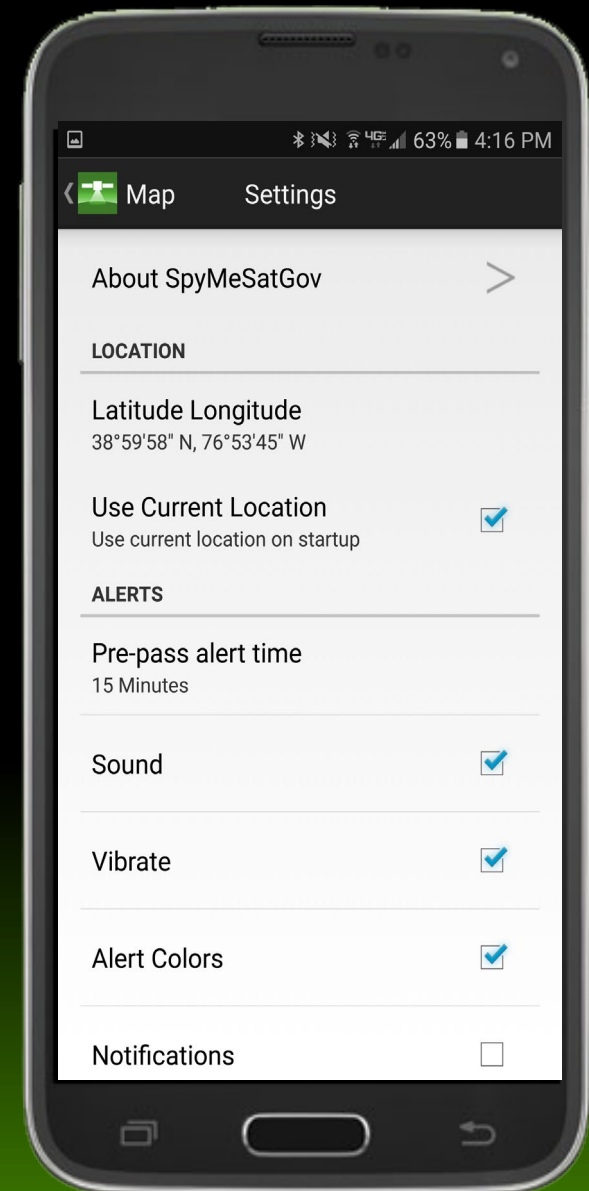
4G 63% 4:16 PM

Map Settings

About SpyMeSatGov >

LOCATION

Latitude Longitude
38°59'58" N, 76°53'45" W

Use Current Location
Use current location on startup

ALERTS

Pre-pass alert time
15 Minutes

Sound

Vibrate

Alert Colors

Notifications